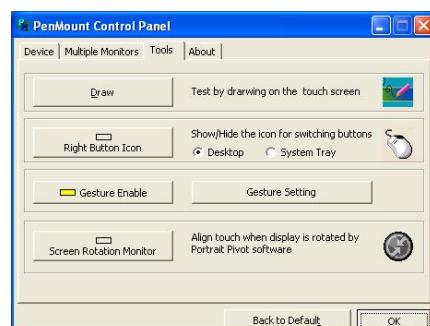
PenMount Control Panel

Device | Multiple Monitors | Tools | About

Draw

Test by drarwing on the touch screen

Right Button Icon

Show/Hide the icon for switching buttons

Desktop

System Tray

Gesture Enable

Gesture Setting

Screen Rotation Monitor

Align touch when display is rotated by Portrait Pivot software

Back to Default

OK